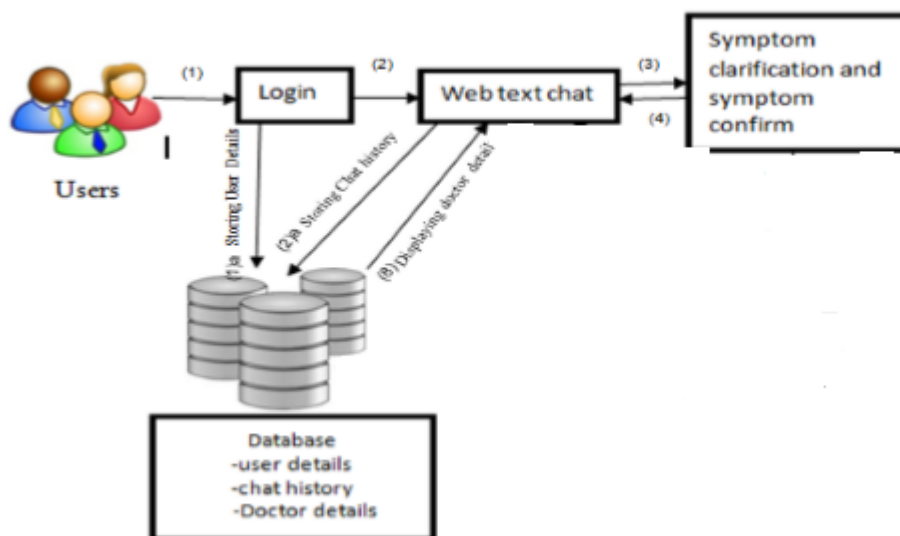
(1)
Login
(2)
Web text chat
(3)
(4)
Symptom clarification and symptom confirm
Users
(1)a Storing User Details
(2)a Storing Chat history
(8) Displaying doctor detail
Database
-user details
-chat history
-Doctor details